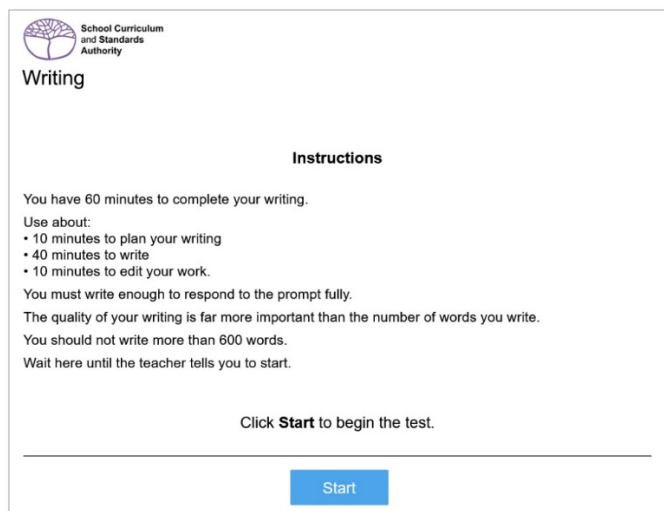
School Curriculum and Standards Authority

Writing

**Instructions**

You have 60 minutes to complete your writing.

Use about:
• 10 minutes to plan your writing
• 40 minutes to write
• 10 minutes to edit your work.

You must write enough to respond to the prompt fully.

The quality of your writing is far more important than the number of words you write.

You should not write more than 600 words.

Wait here until the teacher tells you to start.

Click **Start** to begin the test.

Start